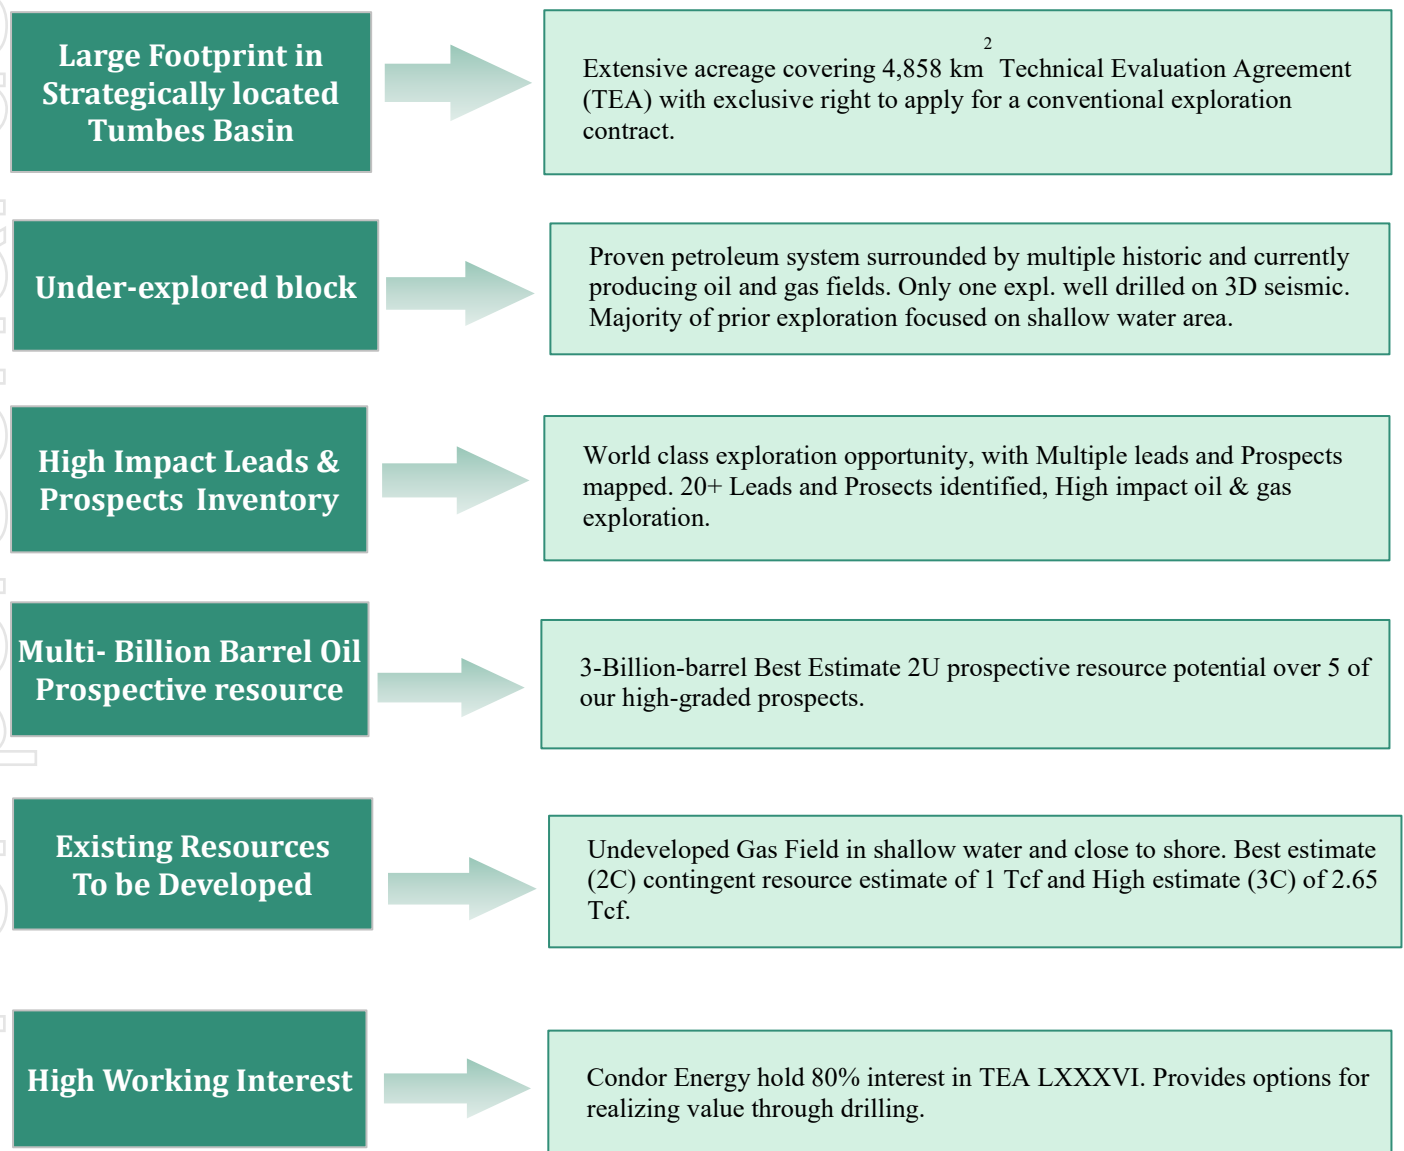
Large Footprint in Strategically located Tumbes Basin

Extensive acreage covering 4,858 $km^2$ Technical Evaluation Agreement (TEA) with exclusive right to apply for a conventional exploration contract.

Under-explored block

Proven petroleum system surrounded by multiple historic and currently producing oil and gas fields. Only one expl. well drilled on 3D seismic. Majority of prior exploration focused on shallow water area.

High Impact Leads & Prospects Inventory

World class exploration opportunity, with Multiple leads and Prospects mapped. 20+ Leads and Prosects identified, High impact oil & gas exploration.

Multi- Billion Barrel Oil Prospective resource

3-Billion-barrel Best Estimate 2U prospective resource potential over 5 of our high-graded prospects.

Existing Resources To be Developed

Undeveloped Gas Field in shallow water and close to shore. Best estimate (2C) contingent resource estimate of 1 Tcf and High estimate (3C) of 2.65 Tcf.

High Working Interest

Condor Energy hold 80% interest in TEA LXXXVI. Provides options for realizing value through drilling.